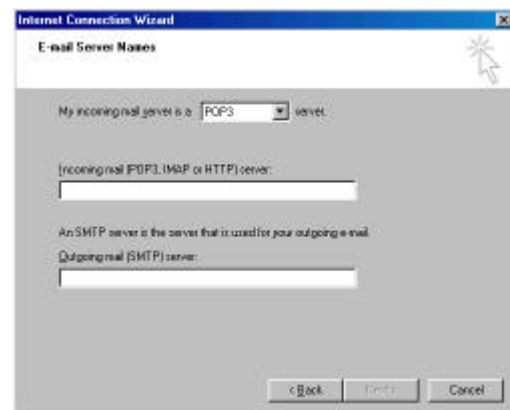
Internet Connection Wizard

E-mail Server Names

My incoming mail server is a POP3 server.

Incoming mail (POP3, IMAP or HTTP) server:

An SMTP server is the server that is used for your outgoing e-mail.

Outgoing mail (SMTP) server:

< Back Next > Cancel